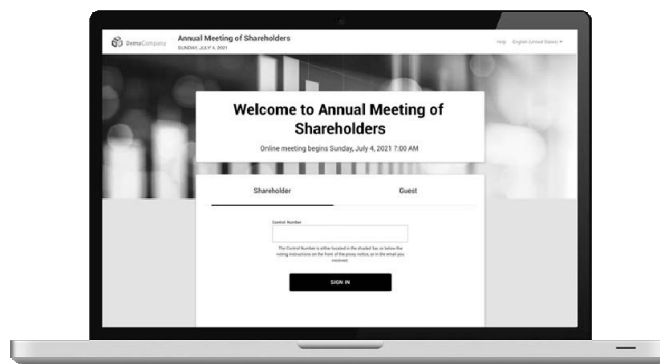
DemoCompany

Annual Meeting of Shareholders

SUNDAY, JULY 4, 2021

Help English (United States)

Welcome to Annual Meeting of Shareholders

Online meeting begins Sunday, July 4, 2021 7:00 AM

Shareholder

Guest

Control Number

The Control Number is either located in the shaded bar on below the voting instructions on the front of the proxy notice, or in the email you received.

SIGN IN